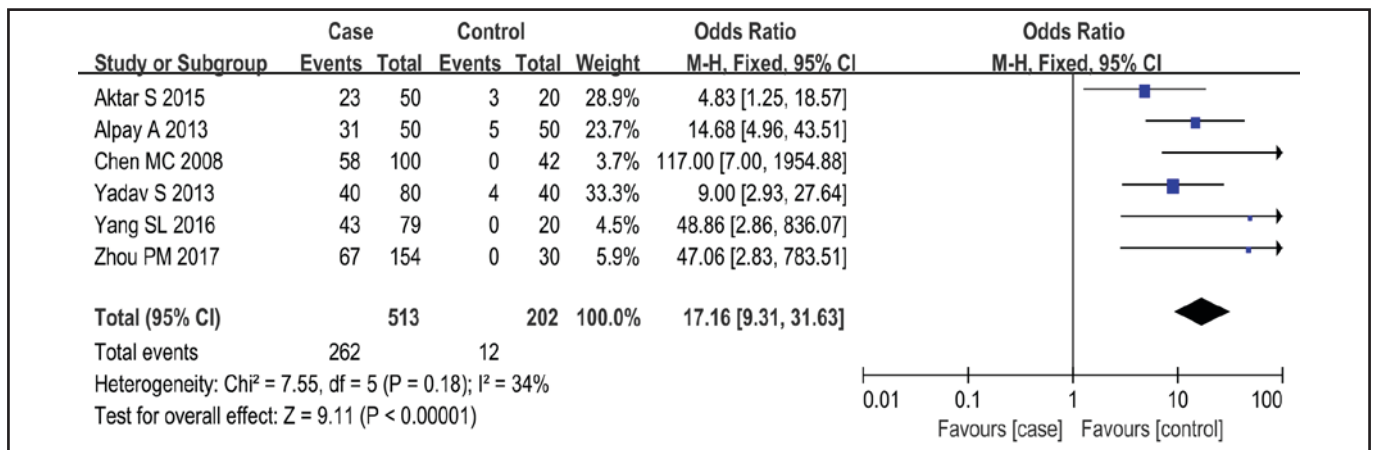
| | Case | | Control | | | Odds Ratio | Odds Ratio |
|---|---|---|---|---|---|---|---|
| Study or Subgroup | Events | Total | Events | Total | Weight | M-H, Fixed, 95% CI | M-H, Fixed, 95% CI |
| Aktar S 2015 | 23 | 50 | 3 | 20 | 28.9% | 4.83 [1.25, 18.57] | |
| Alpay A 2013 | 31 | 50 | 5 | 50 | 23.7% | 14.68 [4.96, 43.51] | |
| Chen MC 2008 | 58 | 100 | 0 | 42 | 3.7% | 117.00 [7.00, 1954.88] | |
| Yadav S 2013 | 40 | 80 | 4 | 40 | 33.3% | 9.00 [2.93, 27.64] | |
| Yang SL 2016 | 43 | 79 | 0 | 20 | 4.5% | 48.86 [2.86, 836.07] | |
| Zhou PM 2017 | 67 | 154 | 0 | 30 | 5.9% | 47.06 [2.83, 783.51] | |
| Total (95% CI) | | 513 | | 202 | 100.0% | 17.16 [9.31, 31.63] | |
| Total events | 262 | | 12 | | | | |

Heterogeneity: Chi² = 7.55, df = 5 (P = 0.18); I² = 34%
Test for overall effect: Z = 9.11 (P < 0.00001)

0.01 0.1 1 10 100
Favours [case] Favours [control]